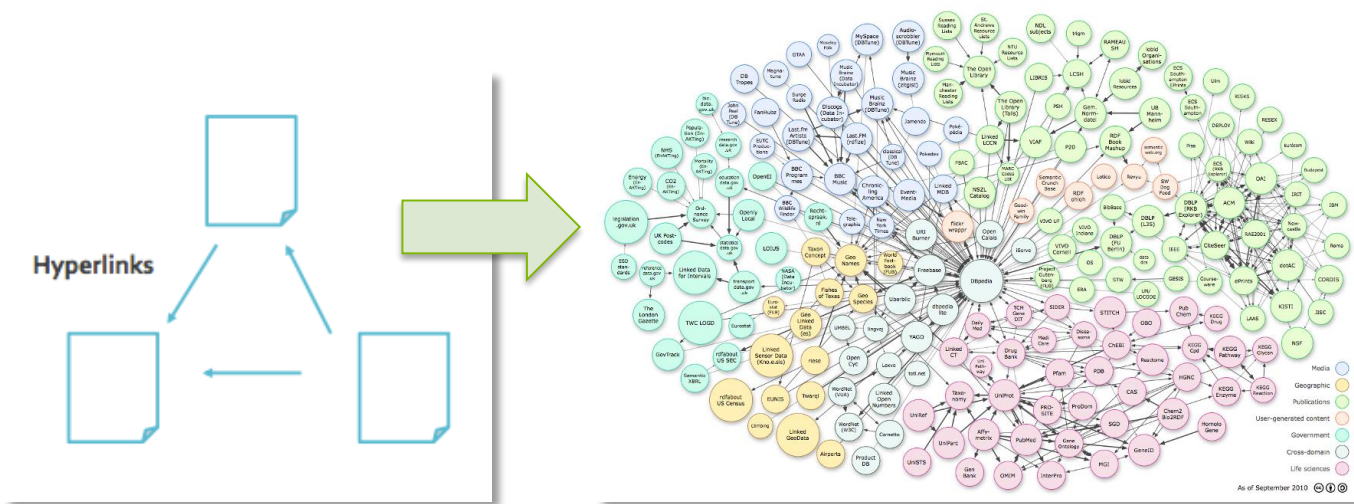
Hyperlinks

DBpedia

Freebase

GeoNames

UniProt

PubMed

Drug Bank

ChEBI

LinkedCT

The Open Library

LCSH

ACM

DBLP (L3S)

CiteSeer

BBC Music

Last.FM (rdfize)

MusicBrainz (DBTune)

Linked GeoData

TWC LOGD

YAGO

Open Cyc

UMBEL

Media

Geographic

Publications

User-generated content

Government

Cross-domain

Life sciences

As of September 2010